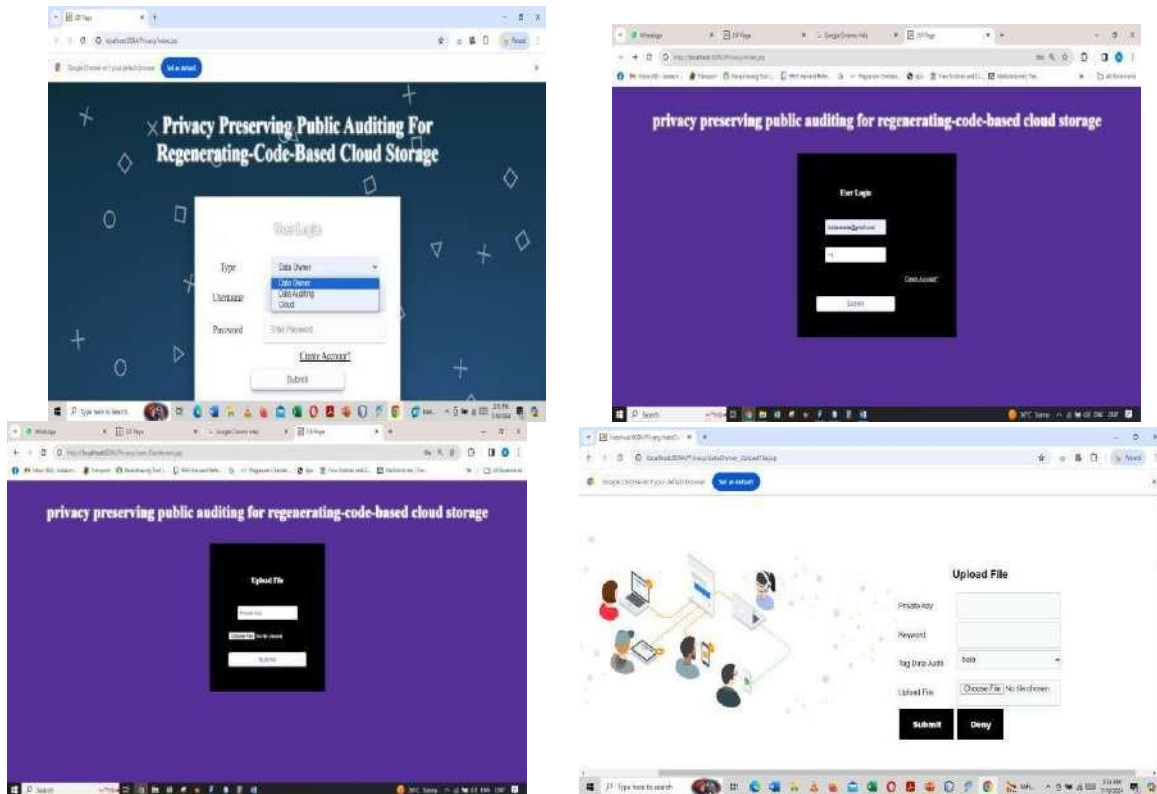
Privacy Preserving Public Auditing For Regenerating-Code-Based Cloud Storage

User Login

Type
Data Owner
Data Owner
Data Auditing
Cloud

Username

Password
Enter Password

Create Account?

Submit

Type here to search

privacy preserving public auditing for regenerating-code-based cloud storage

User Login

Create Account?

Submit

Search

privacy preserving public auditing for regenerating-code-based cloud storage

Upload File

Private Key

Choose File No file chosen

Submit

Search

Set as default

Upload File

Private Key

Keyword

Tag Data Audit
bala

Upload File
Choose File No file chosen

Submit
Deny

Type here to search